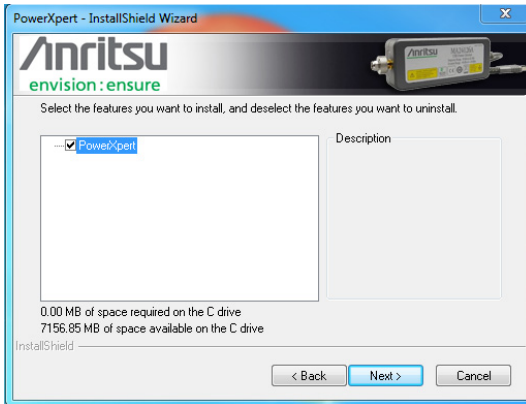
PowerXpert - InstallShield Wizard

Anritsu
envision : ensure

Anritsu

Select the features you want to install, and deselect the features you want to uninstall.

PowerXpert

Description

0.00 MB of space required on the C drive
7156.85 MB of space available on the C drive

InstallShield

< Back
Next >
Cancel